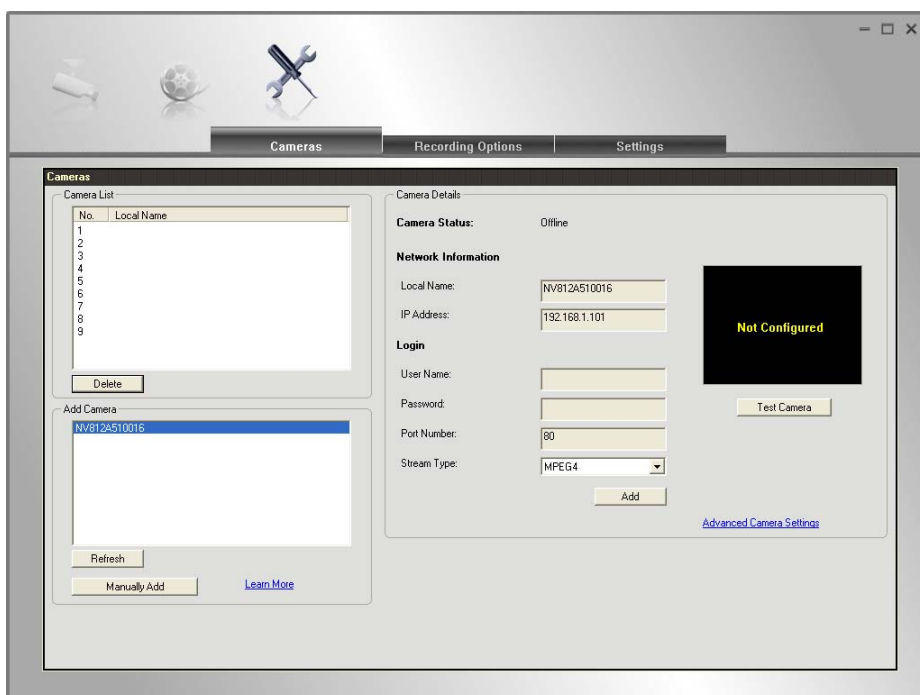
Cameras

Recording Options

Settings

Cameras

Camera List

| No. | Local Name |
|---|---|
| 1 | |
| 2 | |
| 3 | |
| 4 | |
| 5 | |
| 6 | |
| 7 | |
| 8 | |
| 9 | |

Delete

Add Camera

NV812A510016

Refresh

Manually Add

Learn More

Camera Details

Camera Status: Offline

Network Information

Local Name: NV812A510016

IP Address: 192.168.1.101

Login

User Name:

Password:

Port Number: 80

Stream Type: MPEG4

Add

Not Configured

Test Camera

Advanced Camera Settings